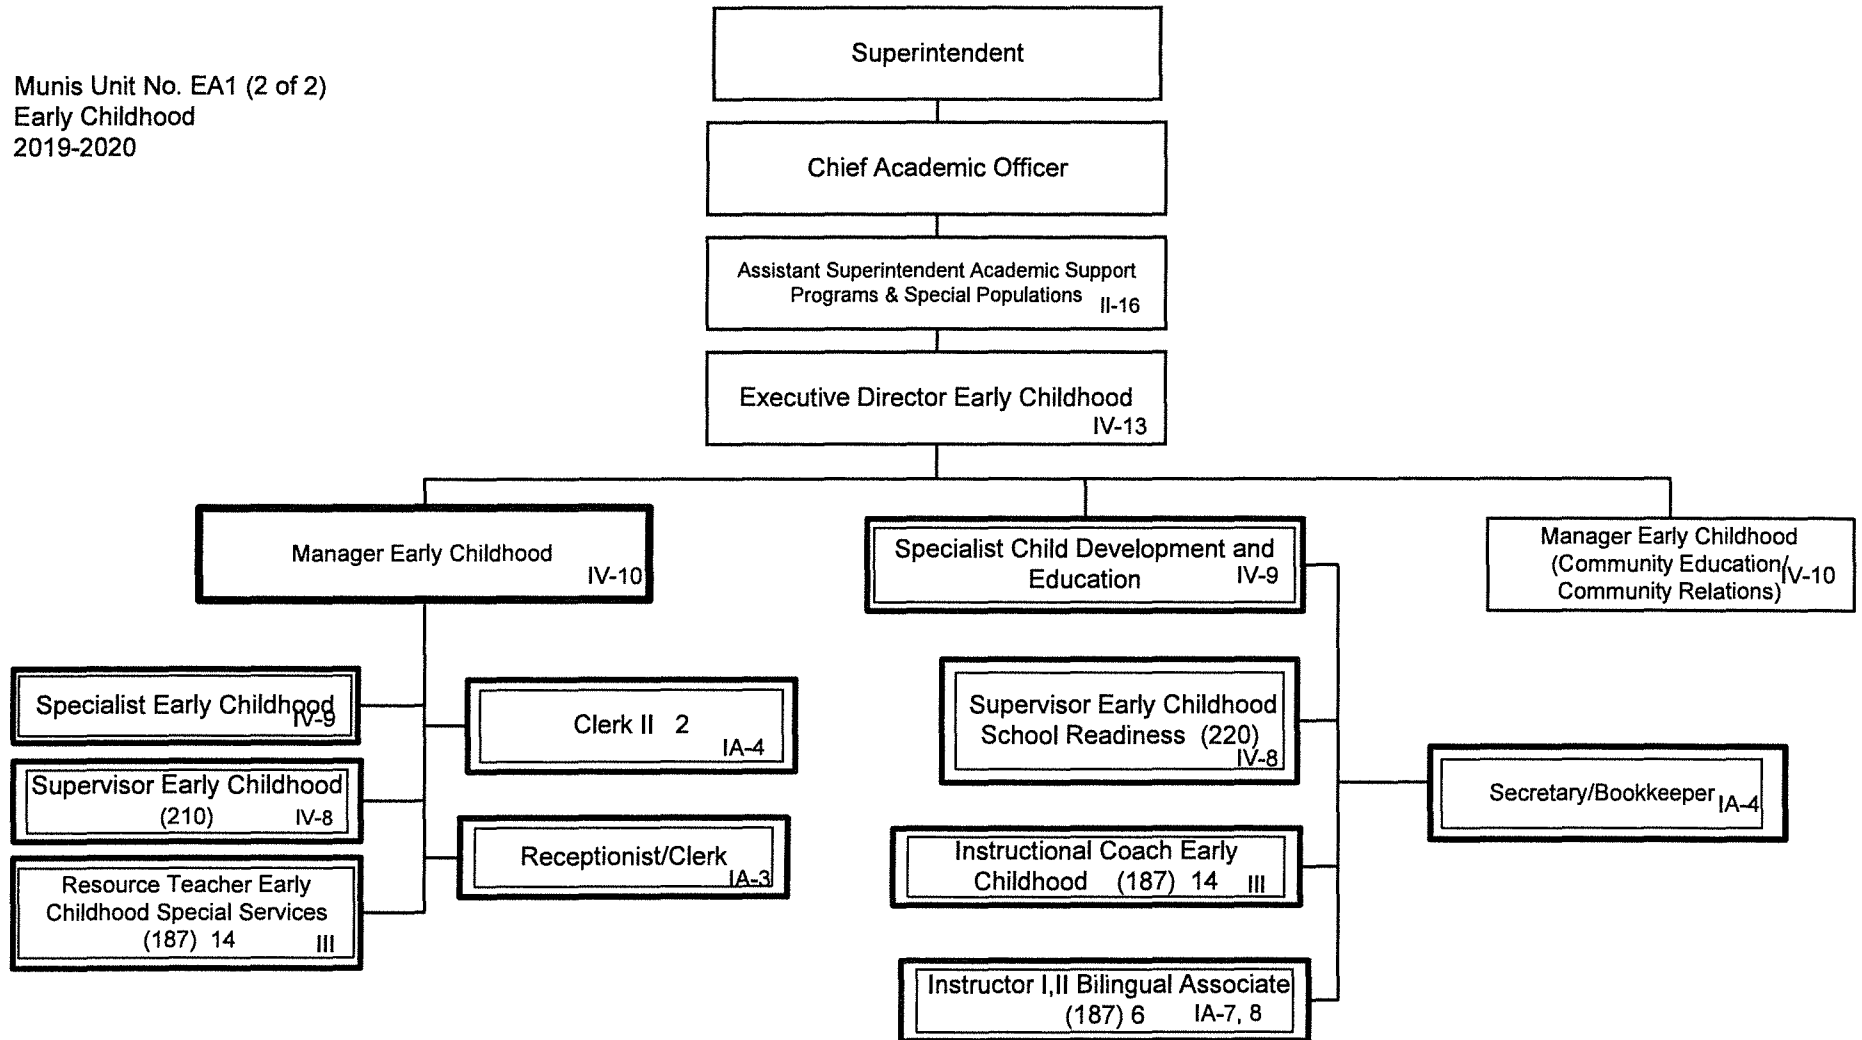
Munis Unit No. EA1 (2 of 2)
Early Childhood
2019-2020

Superintendent

Chief Academic Officer

Assistant Superintendent Academic Support Programs & Special Populations II-16

Executive Director Early Childhood IV-13

Manager Early Childhood IV-10

Specialist Child Development and Education IV-9

Manager Early Childhood (Community Education/ Community Relations) IV-10

Specialist Early Childhood IV-9

Supervisor Early Childhood (210) IV-8

Resource Teacher Early Childhood Special Services (187) 14 III

Clerk II 2 IA-4

Receptionist/Clerk IA-3

Supervisor Early Childhood School Readiness (220) IV-8

Instructional Coach Early Childhood (187) 14 III

Instructor I,II Bilingual Associate (187) 6 IA-7, 8

Secretary/Bookkeeper IA-4